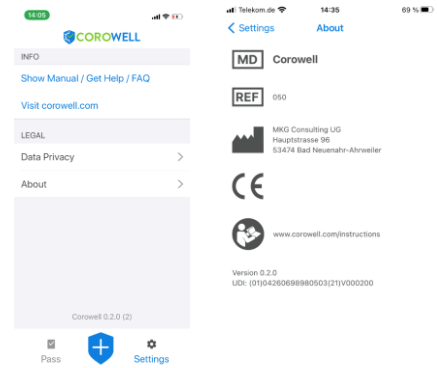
14:05

COROWELL

INFO

Show Manual / Get Help / FAQ

Visit corowell.com

LEGAL

Data Privacy

About

Corowell 0.2.0 (2)

Pass

Settings

Telekom.de 14:35 69 %

< Settings About

MD Corowell

REF 050

MKG Consulting UG
Hauptstrasse 96
53474 Bad Neuenahr-Ahrweiler

CE

www.corowell.com/instructions

Version 0.2.0
UDI: (01)04260698980503(21)V000200